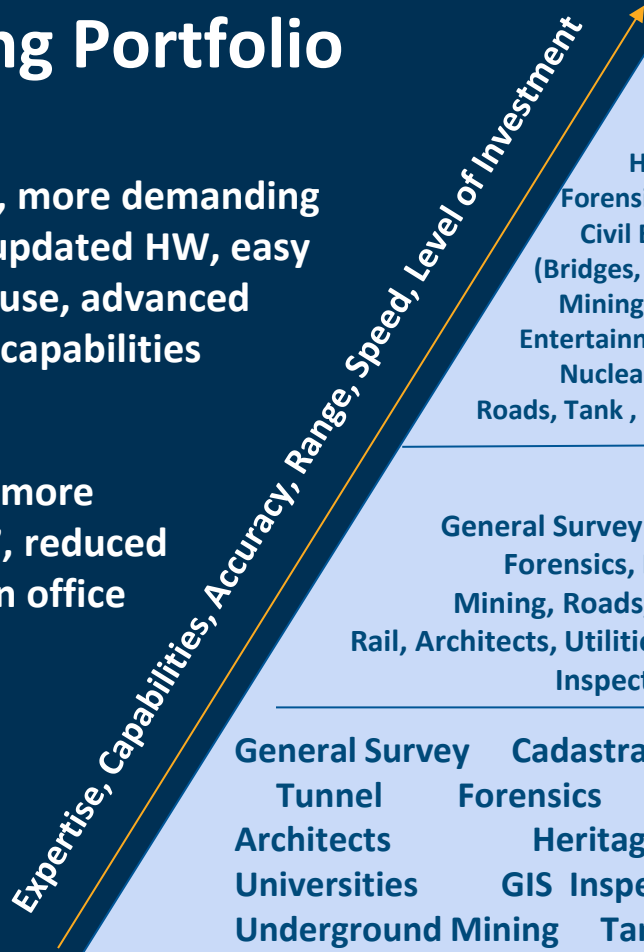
ng Portfolio

, more demanding updated HW, easy use, advanced capabilities

more , reduced n office

Expertise, Capabilities, Accuracy, Range, Speed, Level of Investment

H
Forens
Civil
(Bridges,
Mining
Entertainm
Nuclea
Roads, Tank ,

General Survey
Forensics,
Mining, Roads
Rail, Architects, Utiliti
Inspect

General Survey Cadastra
Tunnel Forensics
Architects Heritag
Universities GIS Inspe
Underground Mining Ta